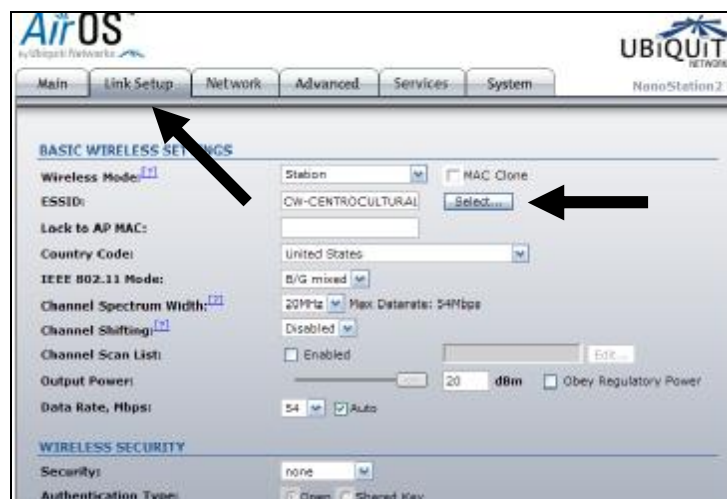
AirOS
by Ubiquiti Networks

UBIQUITI NETWORKS

Main | Link Setup | Network | Advanced | Services | System

NanoStation2

BASIC WIRELESS SET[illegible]NGS

Wireless Mode:[?] Station MAC Clone

ESSID: CW-CENTROCULTURAL Select...

Lock to AP MAC:

Country Code: United States

IEEE 802.11 Mode: B/G mixed

Channel Spectrum Width:[?] 20MHz Max Datarate: 54Mbps

Channel Shifting:[?] Disabled

Channel Scan List: Enabled Edit...

Output Power: 20 dBm Obey Regulatory Power

Data Rate, Mbps: 54 Auto

WIRELESS SECURITY

Security: none

Authentication Type: Open Shared Key